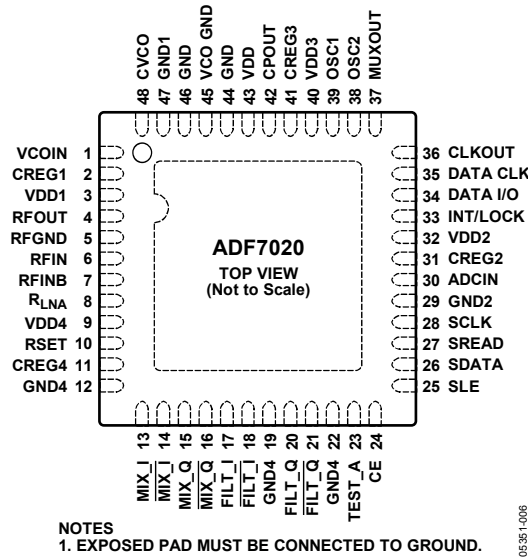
48 CVCO
47 GND1
46 GND
45 VCO GND
44 GND
43 VDD
42 CPOUT
41 CREG3
40 VDD3
39 OSC1
38 OSC2
37 MUXOUT

VCOIN 1
CREG1 2
VDD1 3
RFOUT 4
RFGND 5
RFIN 6
RFINB 7
$R_{LNA}$ 8
VDD4 9
RSET 10
CREG4 11
GND4 12

ADF7020
TOP VIEW
(Not to Scale)

36 CLKOUT
35 DATA CLK
34 DATA I/O
33 INT/LOCK
32 VDD2
31 CREG2
30 ADCIN
29 GND2
28 SCLK
27 SREAD
26 SDATA
25 SLE

MIX_I 13
$\overline{\text{MIX\_I}}$ 14
MIX_Q 15
$\overline{\text{MIX\_Q}}$ 16
FILT_I 17
$\overline{\text{FILT\_I}}$ 18
GND4 19
FILT_Q 20
$\overline{\text{FILT\_Q}}$ 21
GND4 22
TEST_A 23
CE 24

NOTES
1. EXPOSED PAD MUST BE CONNECTED TO GROUND.

05351-006